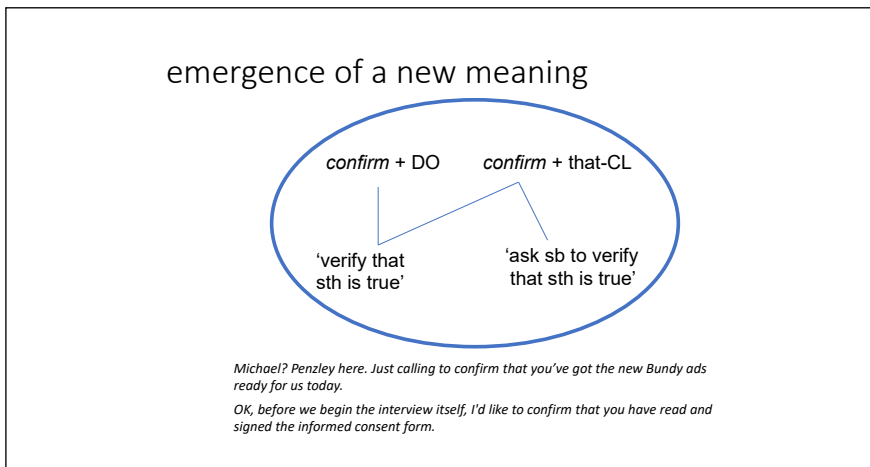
emergence of a new meaning

*confirm* + DO

*confirm* + that-CL

'verify that sth is true'

'ask sb to verify that sth is true'

*Michael? Penzley here. Just calling to confirm that you've got the new Bundy ads ready for us today.*

*OK, before we begin the interview itself, I'd like to confirm that you have read and signed the informed consent form.*